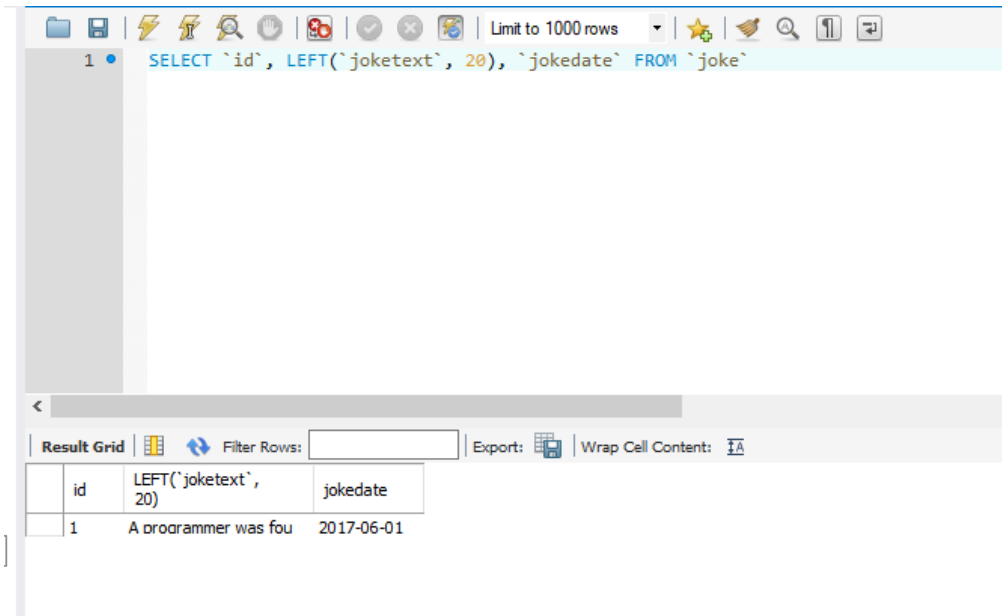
Limit to 1000 rows

1 SELECT `id`, LEFT(`joketext`, 20), `jokedate` FROM `joke`

Result Grid | Filter Rows: | Export: | Wrap Cell Content:

| | id | LEFT(`joketext`, 20) | jokedate |
|---|---|---|---|
| | 1 | A programmer was fou | 2017-06-01 |